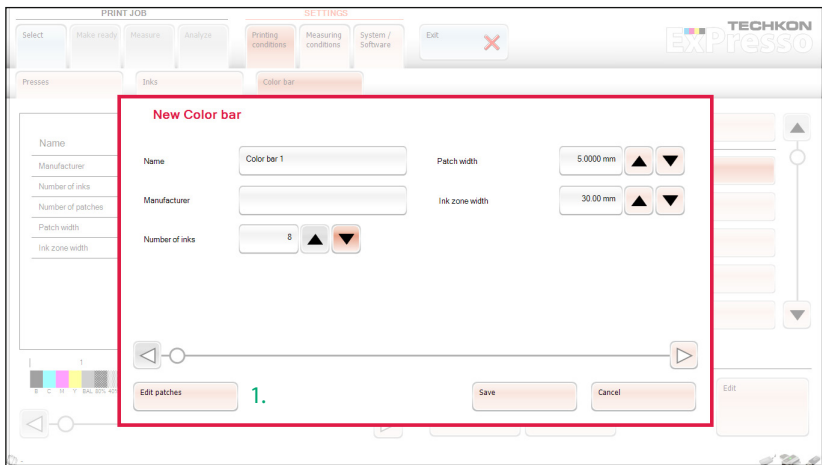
PRINT JOB
Select
Make ready
Measure
Analyze

SETTINGS
Printing conditions
Measuring conditions
System / Software

Exit

TECHKON
ExPresso

Presses
Inks
Color bar

Name
Manufacturer
Number of inks
Number of patches
Patch width
Ink zone width

New Color bar

Name
Color bar 1
Manufacturer
Number of inks
8
Patch width
5.0000 mm
Ink zone width
30.00 mm

Edit patches
1.
Save
Cancel

Edit

1
B C M Y BAL 80% 40%